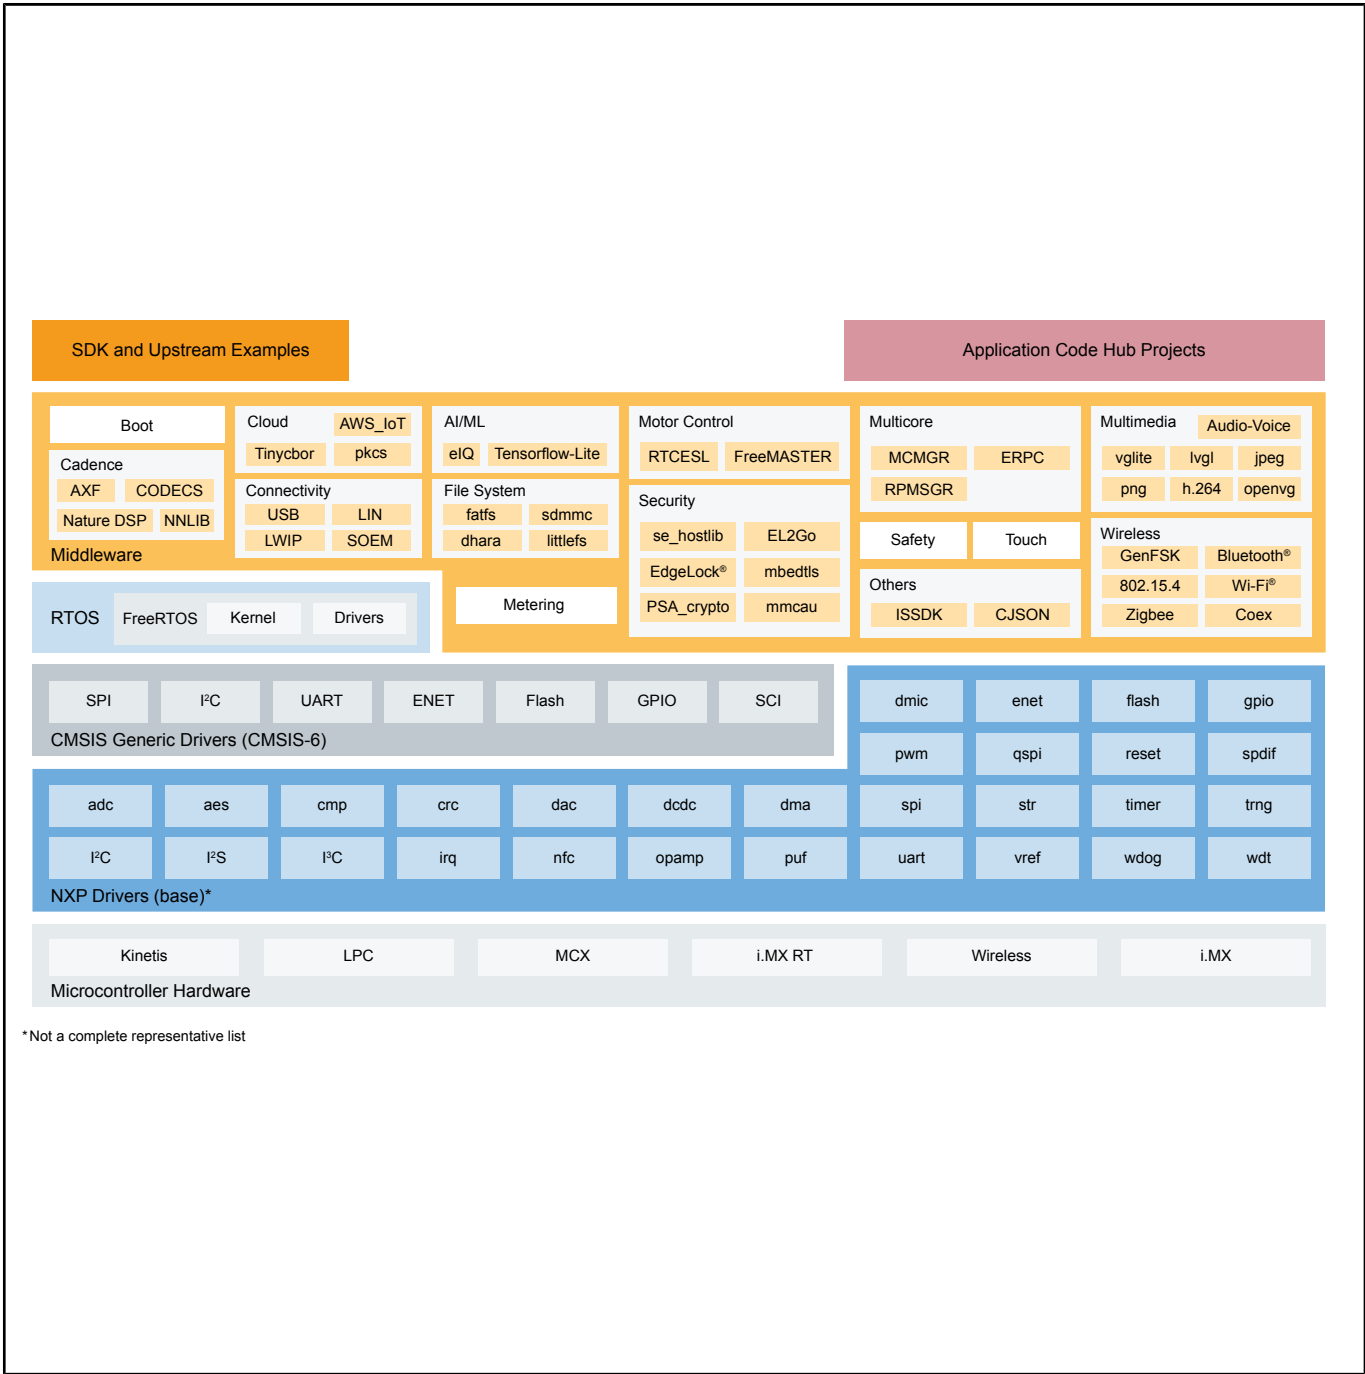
SDK and Upstream Examples

Application Code Hub Projects

Boot

Cadence
AXF CODECS
Nature DSP NNLIB

Middleware

Cloud AWS_IoT
Tinycbor pkcs

Connectivity
USB LIN
LWIP SOEM

AI/ML
eIQ Tensorflow-Lite

File System
fatfs sdmmc
dhara littlefs

Motor Control
RTCESL FreeMASTER

Security
se_hostlib EL2Go
EdgeLock® mbedtls
PSA_crypto mmcau

Multicore
MCMGR ERPC
RPMSGR

Safety Touch

Others
ISSDK CJSON

Multimedia Audio-Voice
vglite lvgl jpeg
png h.264 openvg

Wireless
GenFSK Bluetooth®
802.15.4 Wi-Fi®
Zigbee Coex

RTOS FreeRTOS Kernel Drivers

Metering

SPI I²C UART ENET Flash GPIO SCI
CMSIS Generic Drivers (CMSIS-6)

dmic enet flash gpio
pwm qspi reset spdif
adc aes cmp crc dac dcdc dma spi str timer trng
I²C I²S I³C irq nfc opamp puf uart vref wdog wdt
NXP Drivers (base)*

Kinetis LPC MCX i.MX RT Wireless i.MX
Microcontroller Hardware

*Not a complete representative list